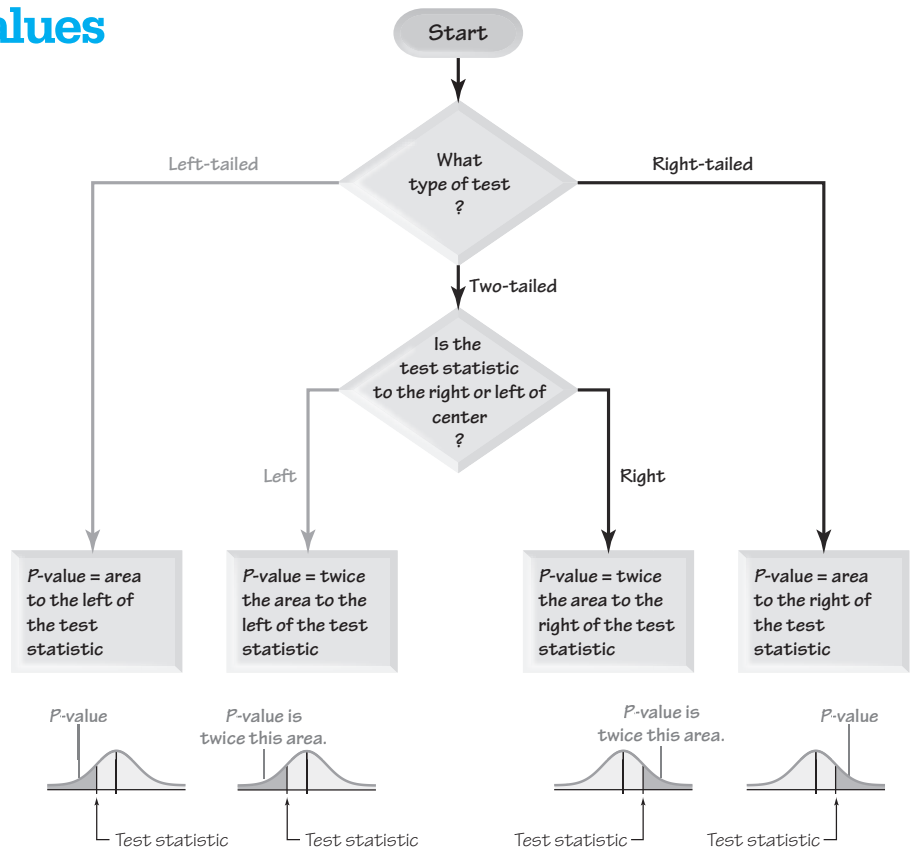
alues

Start

What type of test ?

Left-tailed

Right-tailed

Two-tailed

Is the test statistic to the right or left of center ?

Left

Right

*P*-value = area to the left of the test statistic

*P*-value = twice the area to the left of the test statistic

*P*-value = twice the area to the right of the test statistic

*P*-value = area to the right of the test statistic

*P*-value

Test statistic

*P*-value is twice this area.

Test statistic

*P*-value is twice this area.

Test statistic

*P*-value

Test statistic